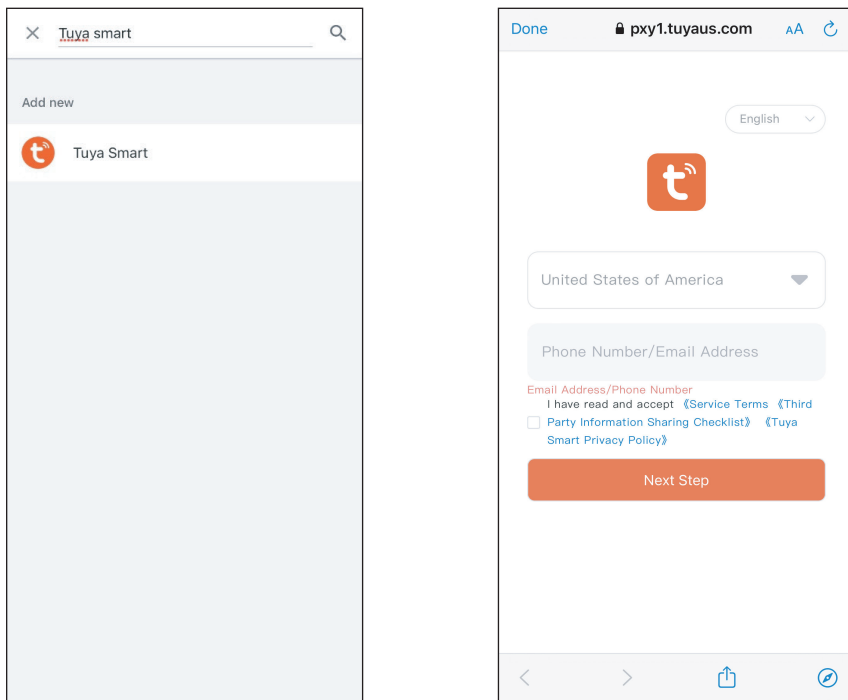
Tuya smart

Add new

Tuya Smart

Done pxy1.tuyaus.com AA

English

United States of America

Phone Number/Email Address

Email Address/Phone Number

I have read and accept 《Service Terms 《Third Party Information Sharing Checklist》 《Tuya Smart Privacy Policy》

Next Step